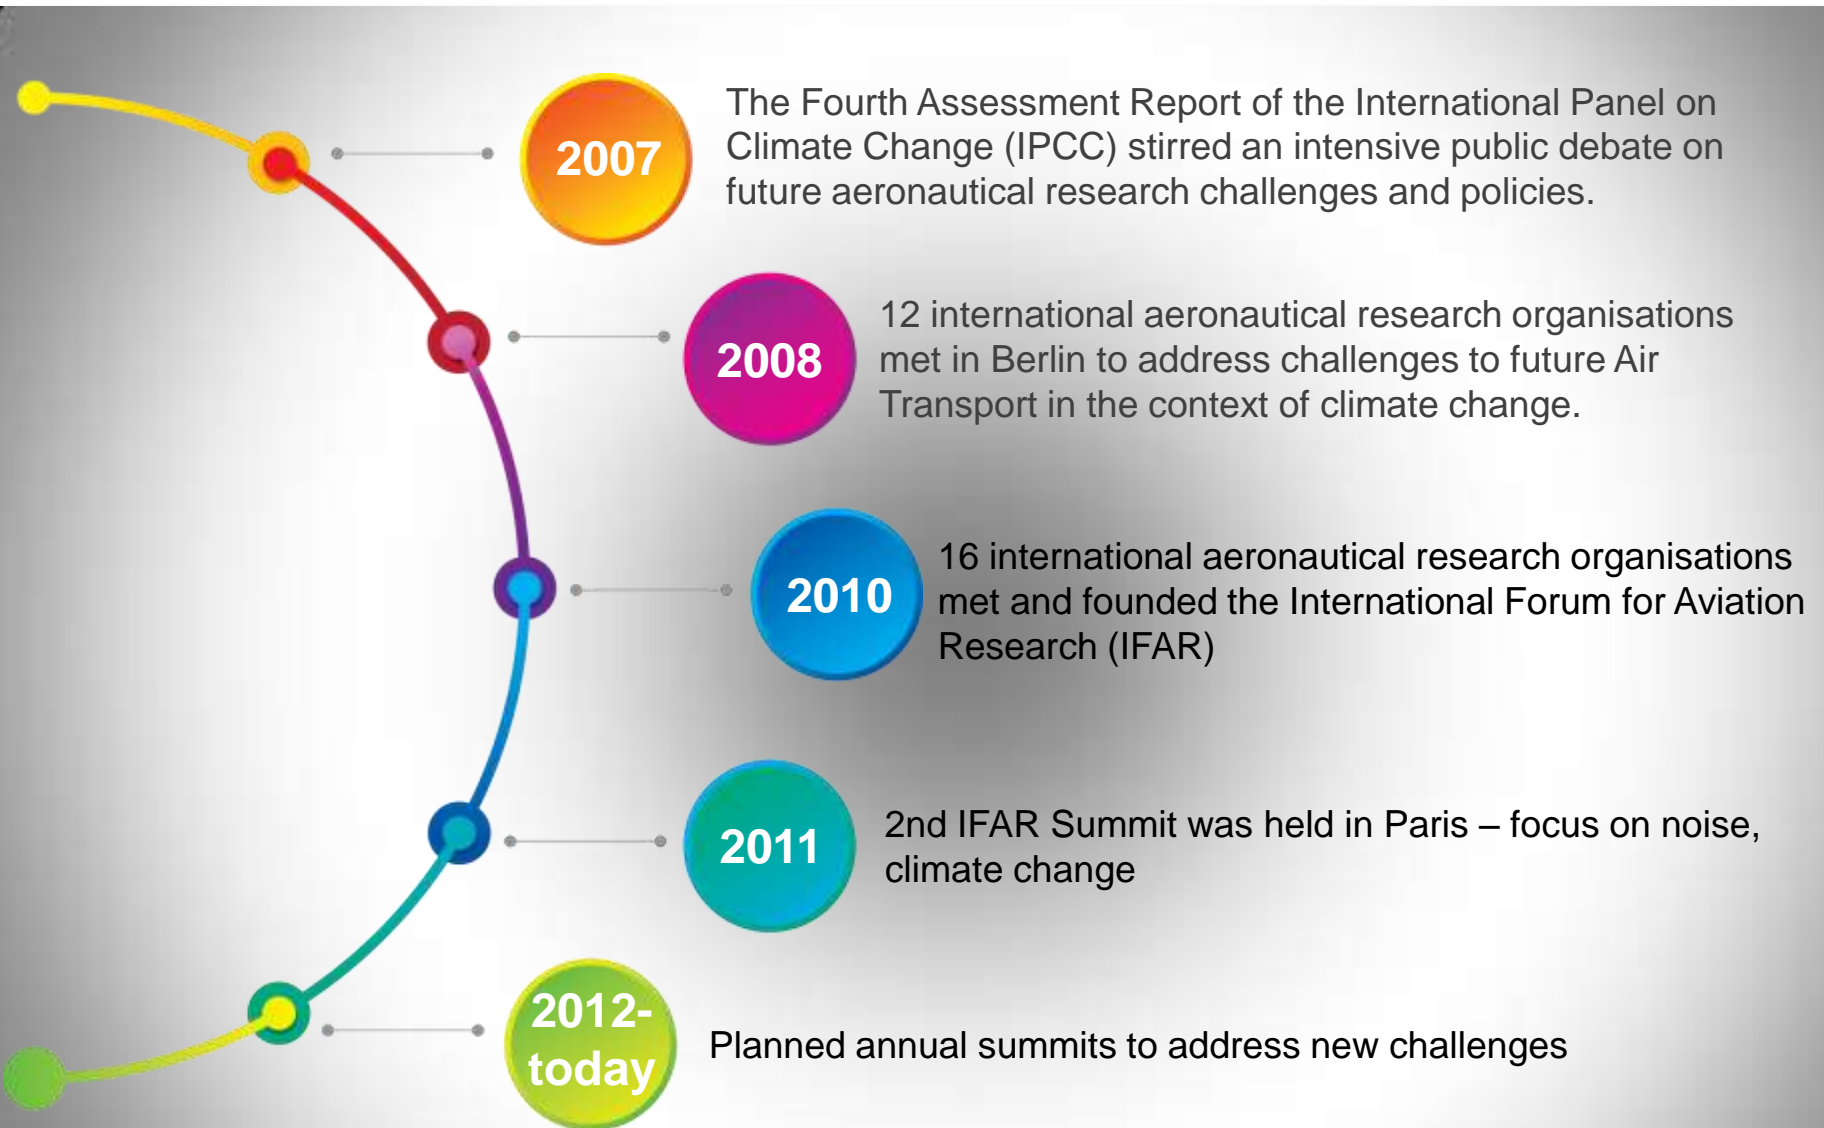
2007

The Fourth Assessment Report of the International Panel on Climate Change (IPCC) stirred an intensive public debate on future aeronautical research challenges and policies.

2008

12 international aeronautical research organisations met in Berlin to address challenges to future Air Transport in the context of climate change.

2010

16 international aeronautical research organisations met and founded the International Forum for Aviation Research (IFAR)

2011

2nd IFAR Summit was held in Paris – focus on noise, climate change

2012-today

Planned annual summits to address new challenges